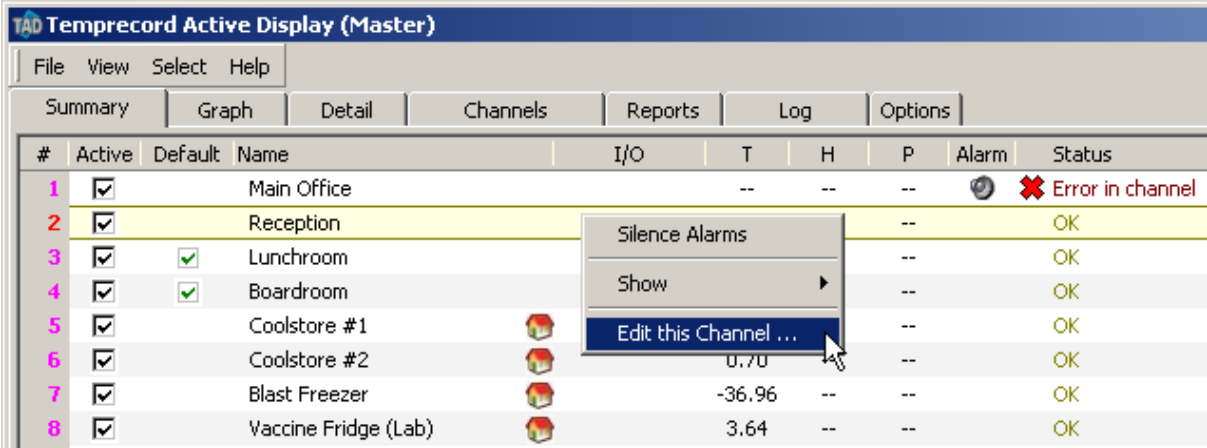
TAD Temprecord Active Display (Master)

File View Select Help

Summary | Graph | Detail | Channels | Reports | Log | Options

| # | Active | Default | Name | I/O | T | H | P | Alarm | Status |
|---|---|---|---|---|---|---|---|---|---|
| 1 | ☑ | | Main Office | | -- | -- | -- | | Error in channel |
| 2 | ☑ | | Reception | | | | -- | | OK |
| 3 | ☑ | ✔ | Lunchroom | | | | -- | | OK |
| 4 | ☑ | ✔ | Boardroom | | | | -- | | OK |
| 5 | ☑ | | Coolstore #1 | | | | -- | | OK |
| 6 | ☑ | | Coolstore #2 | | 0.70 | | -- | | OK |
| 7 | ☑ | | Blast Freezer | | -36.96 | -- | -- | | OK |
| 8 | ☑ | | Vaccine Fridge (Lab) | | 3.64 | -- | -- | | OK |

Silence Alarms
Show
Edit this Channel ...